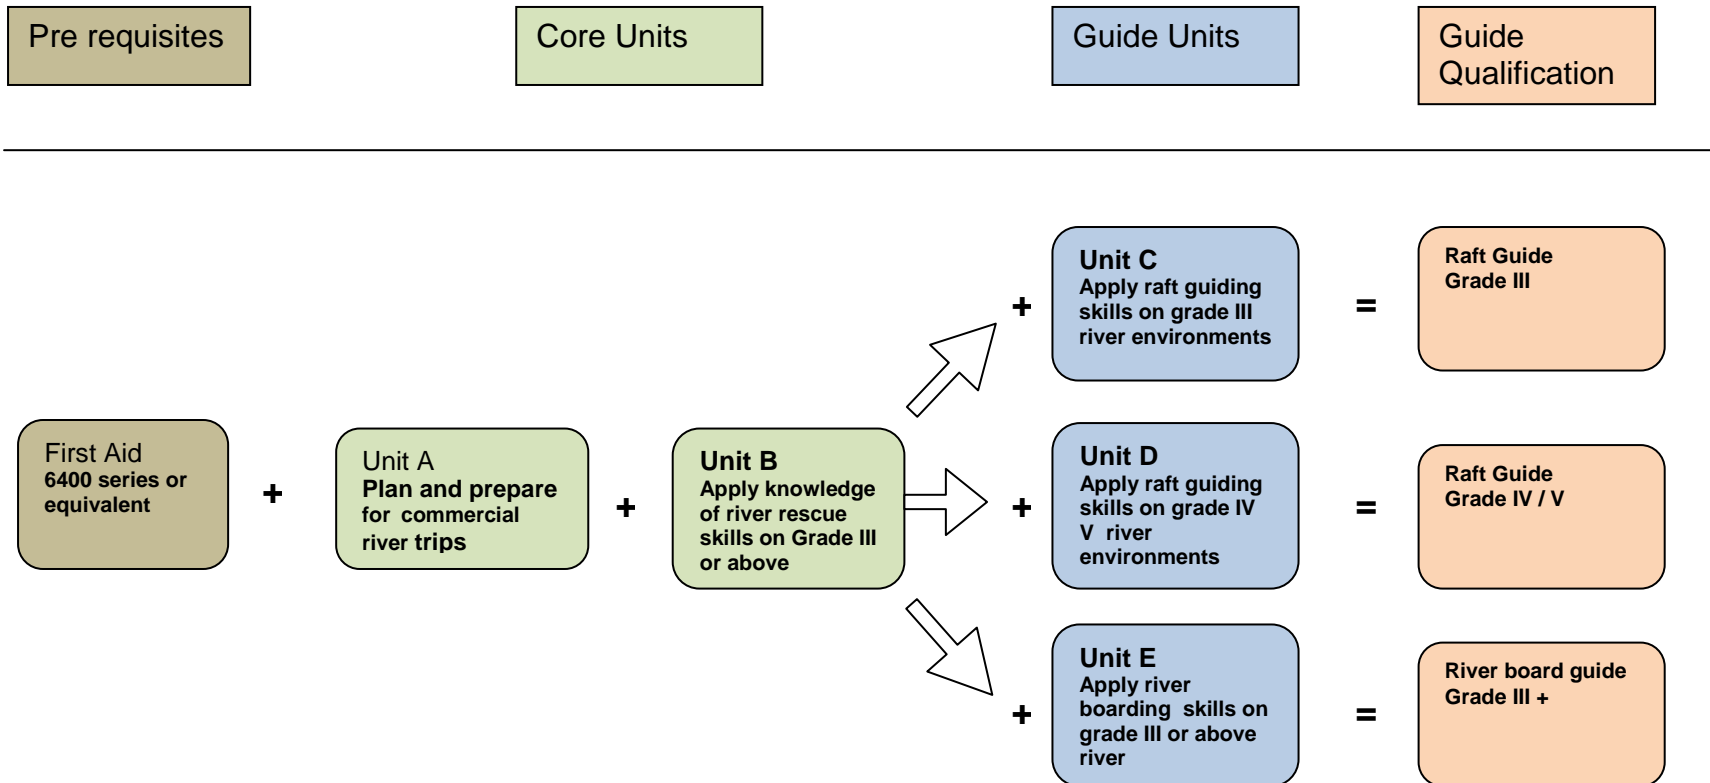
Pre requisites

Core Units

Guide Units

Guide Qualification

First Aid
6400 series or equivalent

+

Unit A
Plan and prepare for commercial river trips

+

Unit B
Apply knowledge of river rescue skills on Grade III or above

+

Unit C
Apply raft guiding skills on grade III river environments

=

Raft Guide
Grade III

+

Unit D
Apply raft guiding skills on grade IV V river environments

=

Raft Guide
Grade IV / V

+

Unit E
Apply river boarding skills on grade III or above river

=

River board guide
Grade III +